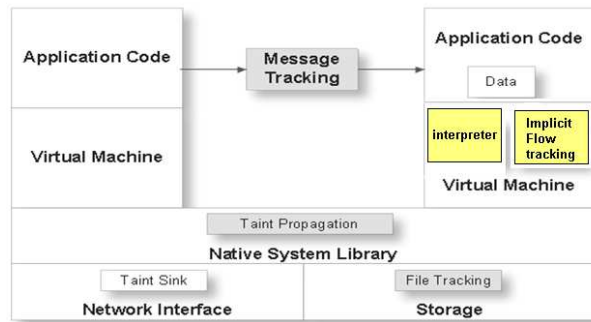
Application Code

Message Tracking

Application Code

Data

Virtual Machine

interpreter

Implicit Flow tracking

Virtual Machine

Taint Propagation

Native System Library

Taint Sink

Network Interface

File Tracking

Storage